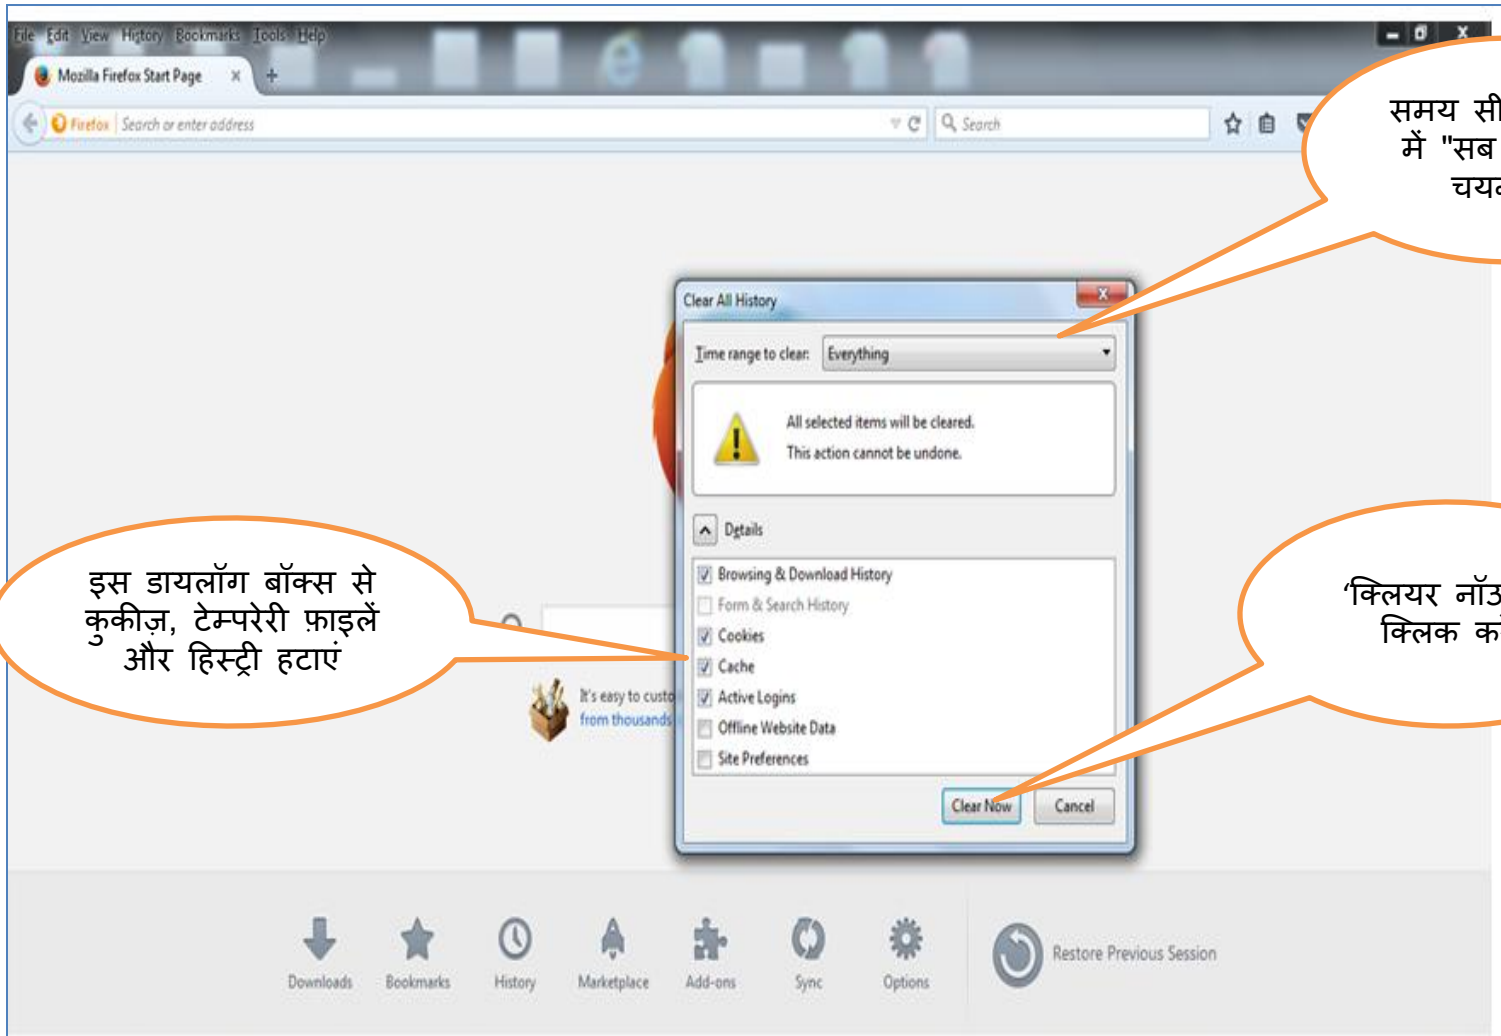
File Edit View History Bookmarks Tools Help

Mozilla Firefox Start Page ×

Firefox Search or enter address

Search

समय सी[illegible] में "सब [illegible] चयन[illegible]

Clear All History

Time range to clear: Everything

All selected items will be cleared.
This action cannot be undone.

Details

Browsing & Download History
Form & Search History
Cookies
Cache
Active Logins
Offline Website Data
Site Preferences

Clear Now Cancel

इस डायलॉग बॉक्स से कुकीज़, टेम्परेरी फ़ाइलें और हिस्ट्री हटाएं

It's easy to custo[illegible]
from thousands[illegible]

'क्लियर नॉउ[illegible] क्लिक क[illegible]

Downloads Bookmarks History Marketplace Add-ons Sync Options

Restore Previous Session